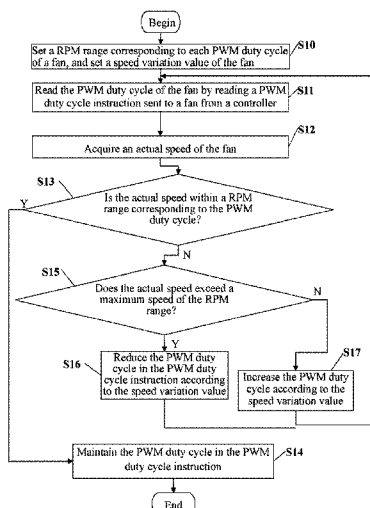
Begin

Set a RPM range corresponding to each PWM duty cycle of a fan, and set a speed variation value of the fan

S10

Read the PWM duty cycle of the fan by reading a PWM duty cycle instruction sent to a fan from a controller

S11

S12

Acquire an actual speed of the fan

S13

Is the actual speed within a RPM range corresponding to the PWM duty cycle?

Y

N

S15

Does the actual speed exceed a maximum speed of the RPM range?

N

Y

S16

Reduce the PWM duty cycle in the PWM duty cycle instruction according to the speed variation value

S17

Increase the PWM duty cycle according to the speed variation value

Maintain the PWM duty cycle in the PWM duty cycle instruction

S14

End